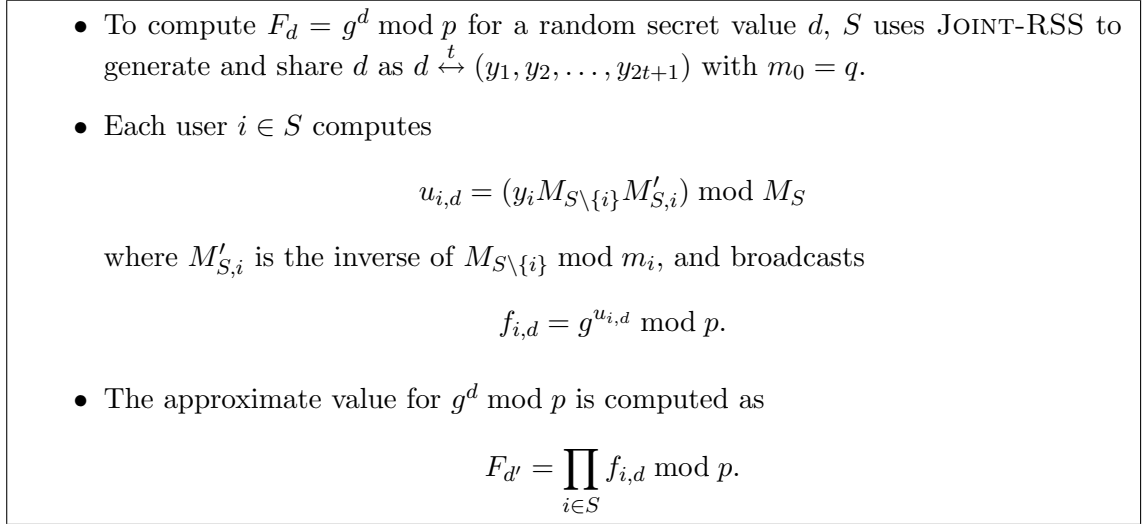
• To compute $F_d = g^d \bmod p$ for a random secret value $d$, $S$ uses JOINT-RSS to generate and share $d$ as $d \overset{t}{\leftrightarrow} (y_1, y_2, \ldots, y_{2t+1})$ with $m_0 = q$.

• Each user $i \in S$ computes

$$u_{i,d} = (y_i M_{S\setminus\{i\}} M'_{S,i}) \bmod M_S$$

where $M'_{S,i}$ is the inverse of $M_{S\setminus\{i\}} \bmod m_i$, and broadcasts

$$f_{i,d} = g^{u_{i,d}} \bmod p.$$

• The approximate value for $g^d \bmod p$ is computed as

$$F_{d'} = \prod_{i \in S} f_{i,d} \bmod p.$$